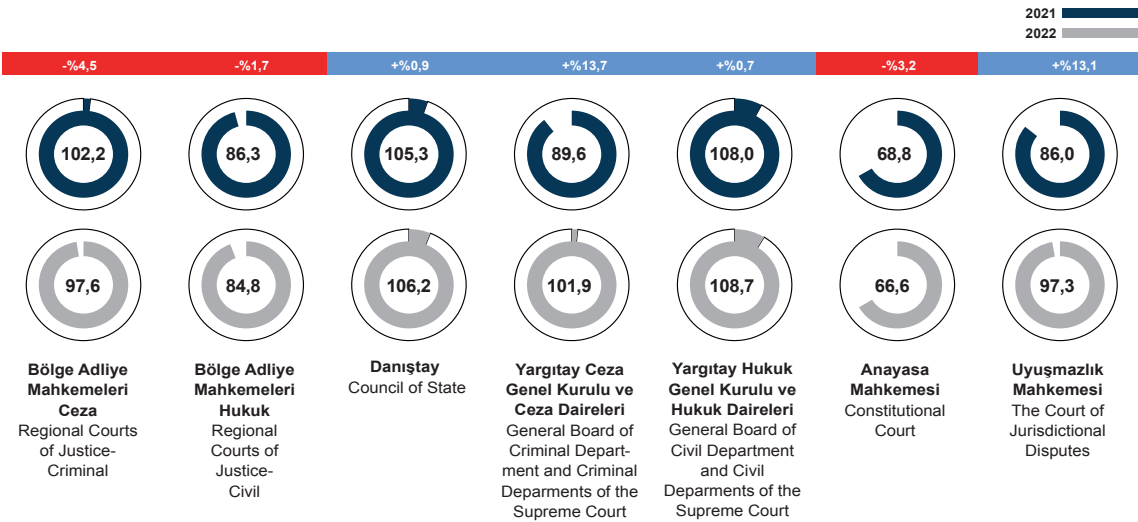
2021
2022

-%4,5
-%1,7
+%0,9
+%13,7
+%0,7
-%3,2
+%13,1

102,2
86,3
105,3
89,6
108,0
68,8
86,0

97,6
84,8
106,2
101,9
108,7
66,6
97,3

**Bölge Adliye Mahkemeleri Ceza**
Regional Courts of Justice-Criminal

**Bölge Adliye Mahkemeleri Hukuk**
Regional Courts of Justice-Civil

**Danıştay**
Council of State

**Yargıtay Ceza Genel Kurulu ve Ceza Daireleri**
General Board of Criminal Department and Criminal Deparments of the Supreme Court

**Yargıtay Hukuk Genel Kurulu ve Hukuk Daireleri**
General Board of Civil Department and Civil Deparments of the Supreme Court

**Anayasa Mahkemesi**
Constitutional Court

**Uyuşmazlık Mahkemesi**
The Court of Jurisdictional Disputes